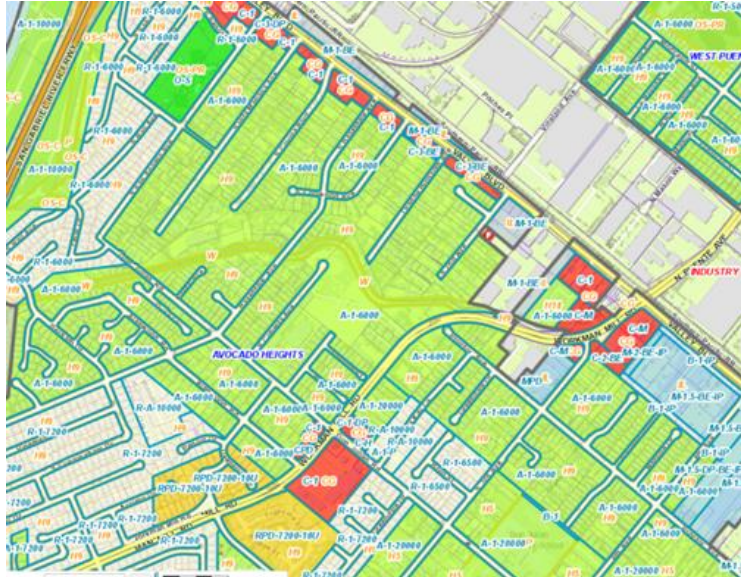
A-1-10000
R-1-6000
OS-PR
O-S
C-1
C-3-DP
C-1
M-1-BE
A-1-6000
OS-PR
WEST PUENTE
SAN GABRIEL RIVER FWY
OS-C
R-1-6000
A-1-6000
C-1
C-1
M-1-BE
C-3-BE
C-3-BE
Pellissier Pl
Virginia Ave
OS-C
A-1-10000
R-1-6000
M-1-BE
N 6TH ST
INDUSTRY
R-1-6000
A-1-6000
W
W
C-1
A-1-6000
C-M
A-1-6000
WORKMAN MILL RD
C-M
A-1-6000
M-1-BE-IP
AVOCADO HEIGHTS
C-M
C-3-BE
B-1-IP
A-1-6000
MPD
M-1.5-BE-IP
A-1-6000
A-1-6000
A-1-6000
B-1-IP
R-A-10000
A-1-20000
A-1-6000
A-1-6000
R-1-7200
C-1-DP
C-H
R-A-10000
CPD
R-1-6500
A-1-6000
RPD-7200-18U
C-1
A-1-P
R-1-6500
A-1-6000
R-1-7200
R-1-7200
R-1-7200
D-3
A-1-6000
RPD-7200-18U
A-1-20000
A-1-6000
R-1-7200
A-1-20000
A-1-20000